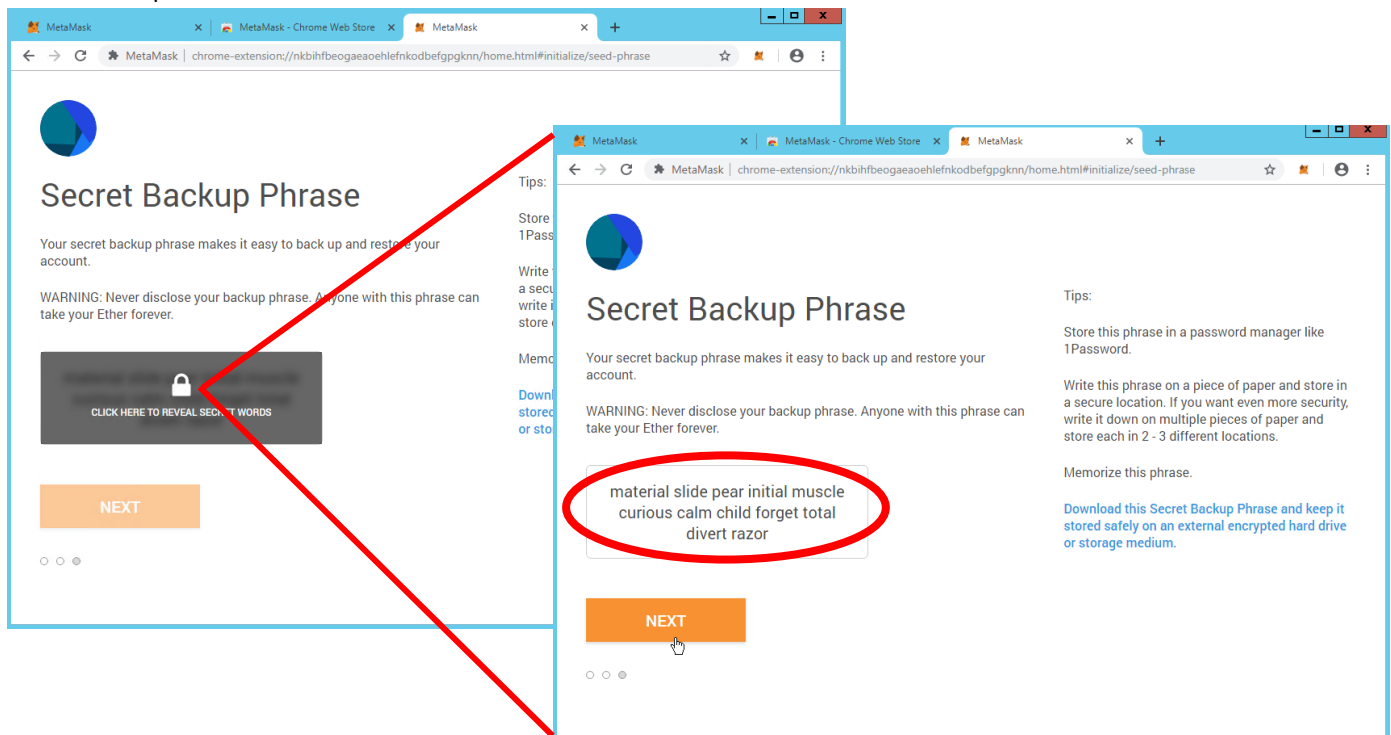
MetaMask
MetaMask - Chrome Web Store
MetaMask
MetaMask | chrome-extension://nkbihfbeogaeaoehlefnkodbefgpgknn/home.html#initialize/seed-phrase

Secret Backup Phrase

Your secret backup phrase makes it easy to back up and restore your account.

WARNING: Never disclose your backup phrase. Anyone with this phrase can take your Ether forever.

CLICK HERE TO REVEAL SECRET WORDS

NEXT

Tips:

Store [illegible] 1Pass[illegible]

Write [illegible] a secu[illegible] write i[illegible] store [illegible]

Memo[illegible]

Downl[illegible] stored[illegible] or sto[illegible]

MetaMask
MetaMask - Chrome Web Store
MetaMask
MetaMask | chrome-extension://nkbihfbeogaeaoehlefnkodbefgpgknn/home.html#initialize/seed-phrase

Secret Backup Phrase

Your secret backup phrase makes it easy to back up and restore your account.

WARNING: Never disclose your backup phrase. Anyone with this phrase can take your Ether forever.

material slide pear initial muscle curious calm child forget total divert razor

NEXT

Tips:

Store this phrase in a password manager like 1Password.

Write this phrase on a piece of paper and store in a secure location. If you want even more security, write it down on multiple pieces of paper and store each in 2 - 3 different locations.

Memorize this phrase.

Download this Secret Backup Phrase and keep it stored safely on an external encrypted hard drive or storage medium.